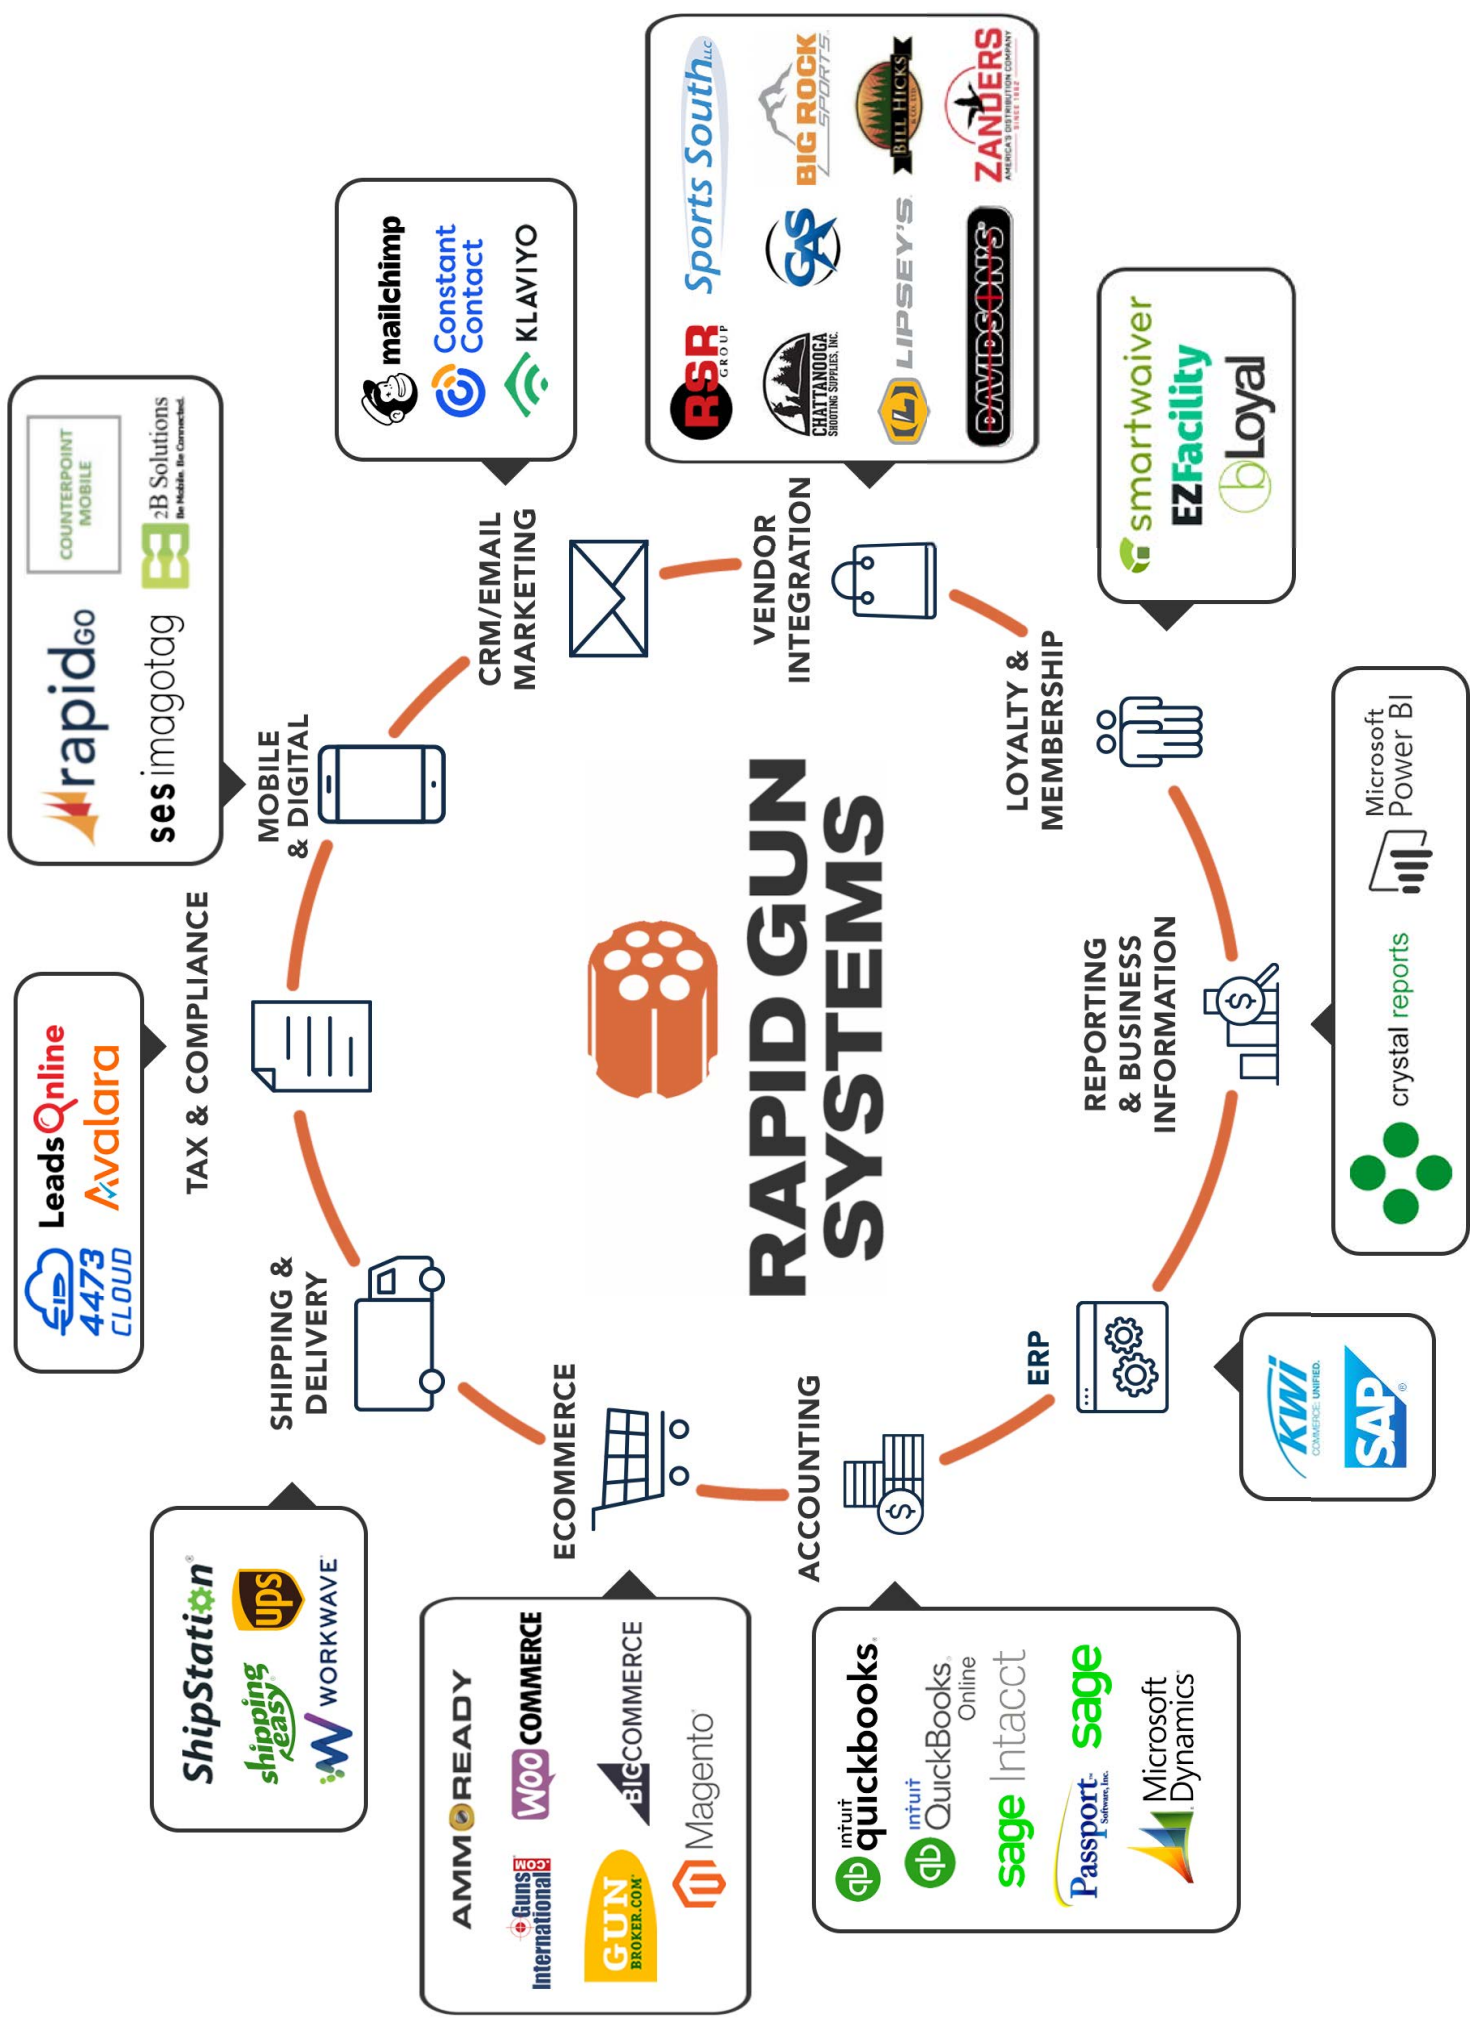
RAPID GUN SYSTEMS

CRM/EMAIL MARKETING

mailchimp
Constant Contact
KLAVIYO

VENDOR INTEGRATION

Sports South LLC
BIG ROCK SPORTS
BILL HICKS & CO. LTD
ZANDERS AMERICA'S DISTRIBUTION COMPANY SINCE 1882
RSR GROUP
GAS
LIPSEY'S
DAVIDSON'S
CHATTANOOGA SHOOTING SUPPLIES, INC.

LOYALTY & MEMBERSHIP

smartwaiver
EZFacility
bLoyal

REPORTING & BUSINESS INFORMATION

Microsoft Power BI
crystal reports

ERP

KWI COMMERCE UNIFIED.
SAP

ACCOUNTING

intuit quickbooks
intuit QuickBooks Online
sage Intacct
sage
Passport Software, Inc.
Microsoft Dynamics

ECOMMERCE

AMMOREADY
WOO COMMERCE
BIGCOMMERCE
Magento
GunsInternational.COM
GUN BROKER.COM

SHIPPING & DELIVERY

ShipStation
ups
shipping easy
WORKWAVE

TAX & COMPLIANCE

LeadsOnline
Avalara
4473 CLOUD

MOBILE & DIGITAL

rapidGO
ses imagotag
COUNTERPOINT MOBILE
2B Solutions Be Mobile. Be Connected.